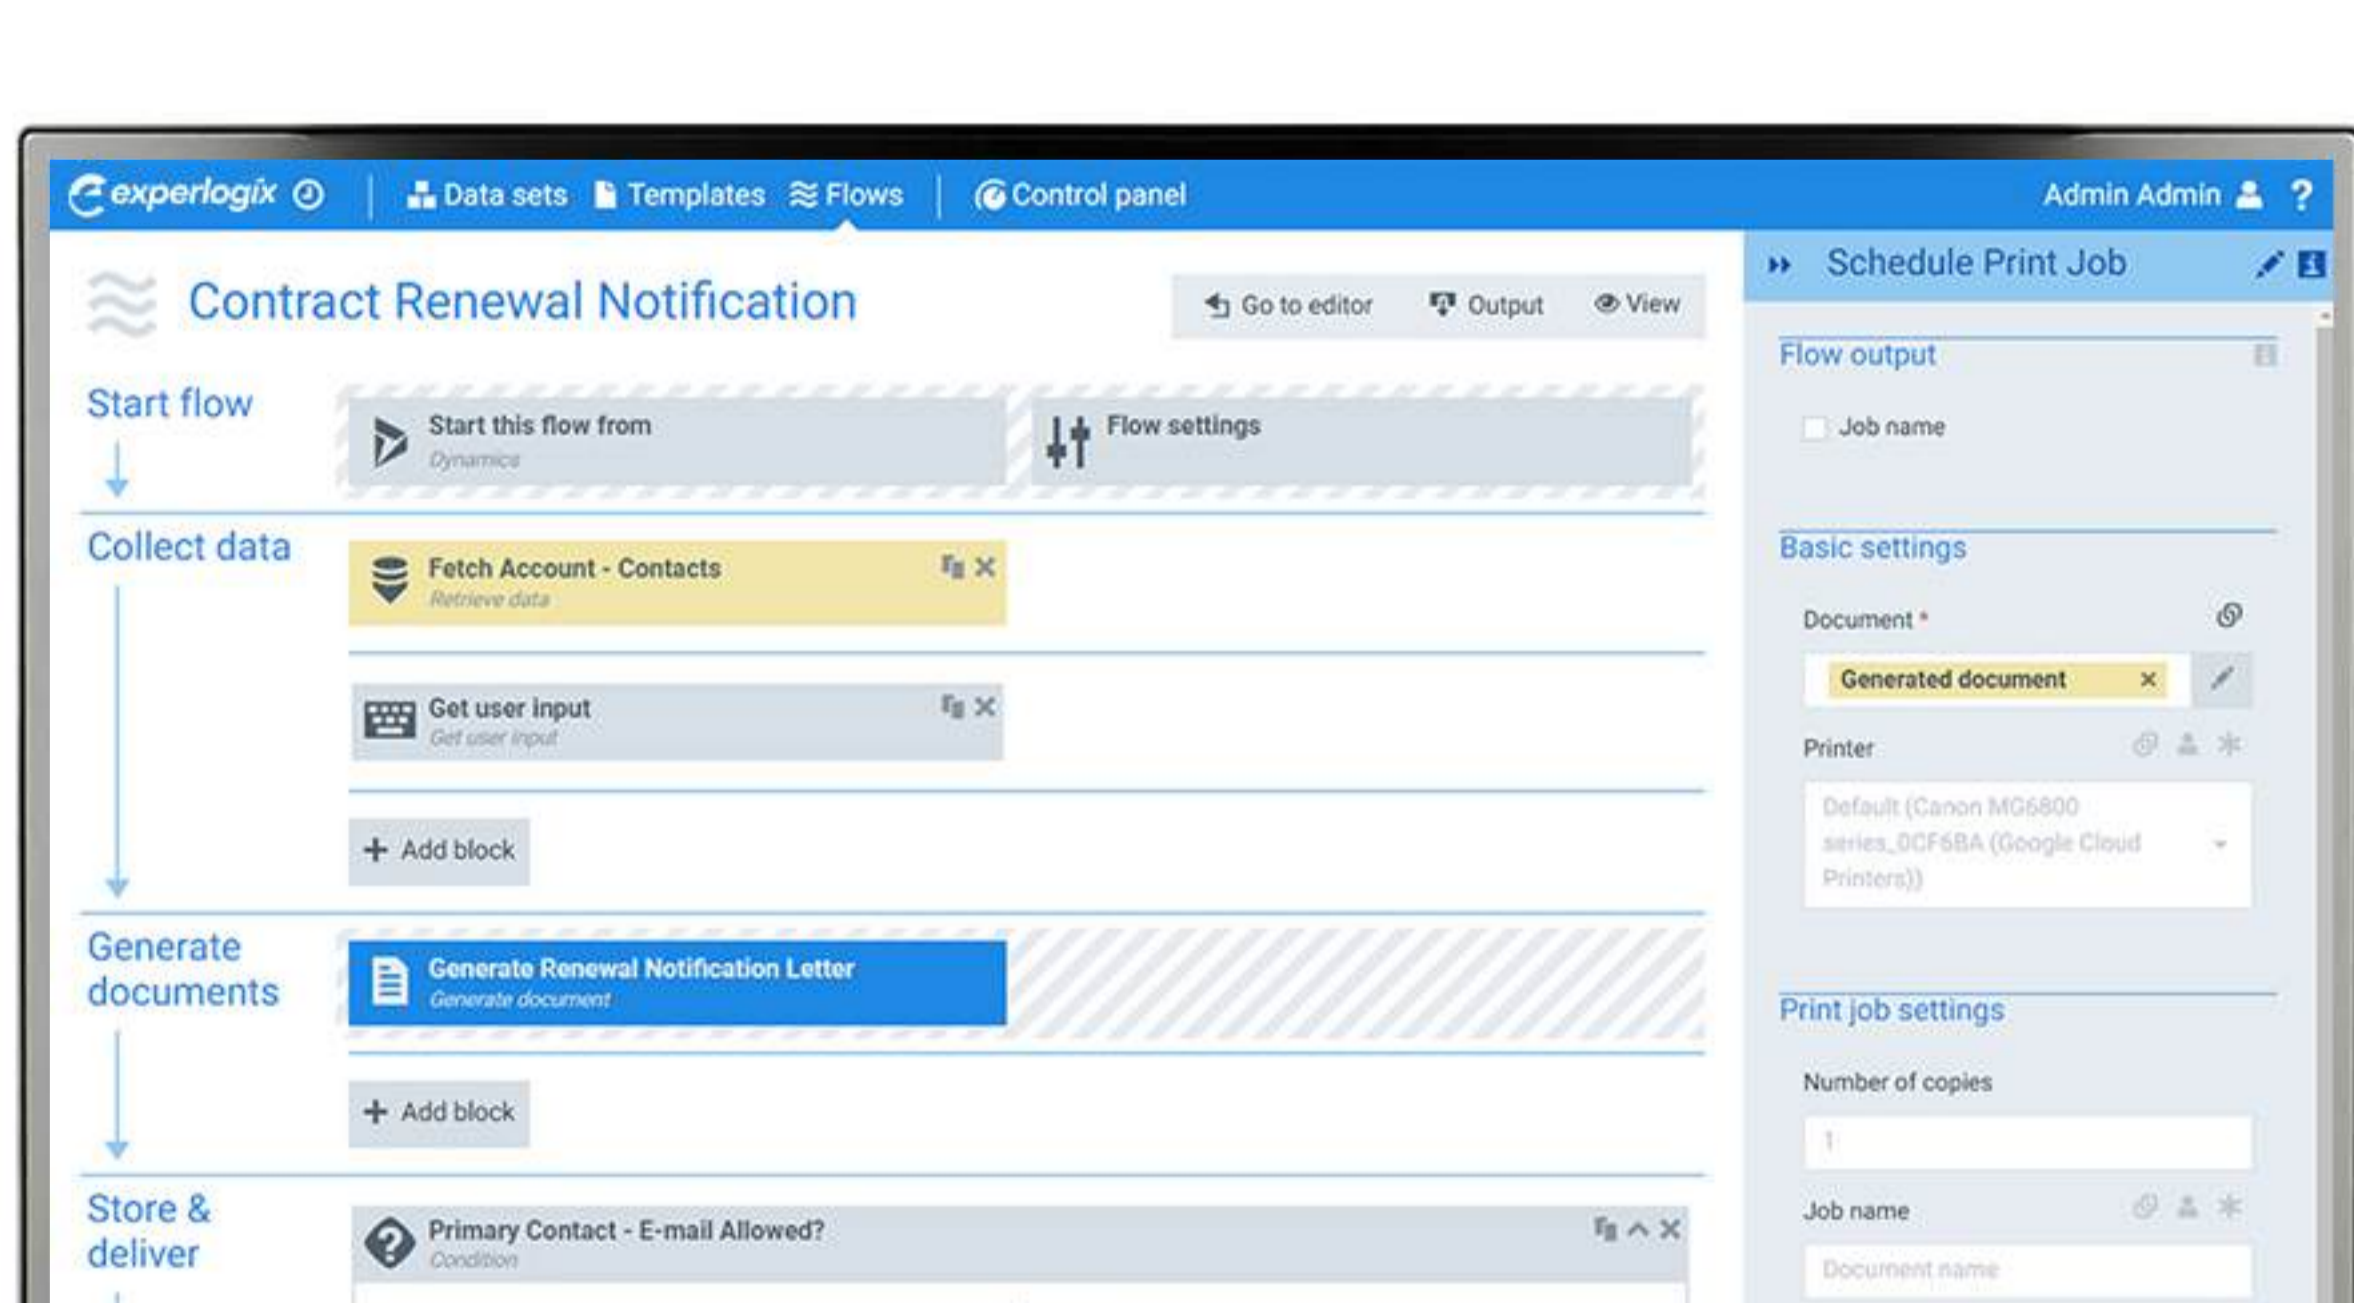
experlogix Data sets Templates Flows Control panel Admin Admin ?

Contract Renewal Notification

Go to editor Output View

Start flow

Start this flow from
Dynamics

Flow settings

Collect data

Fetch Account - Contacts
Retrieve data

Get user input
Get user input

+ Add block

Generate documents

Generate Renewal Notification Letter
Generate document

+ Add block

Store & deliver

Primary Contact - E-mail Allowed?
Condition

Schedule Print Job

Flow output

Job name

Basic settings

Document *

Generated document ×

Printer

Default (Canon MG6800 series_0CF6BA (Google Cloud Printers))

Print job settings

Number of copies

1

Job name

Document name